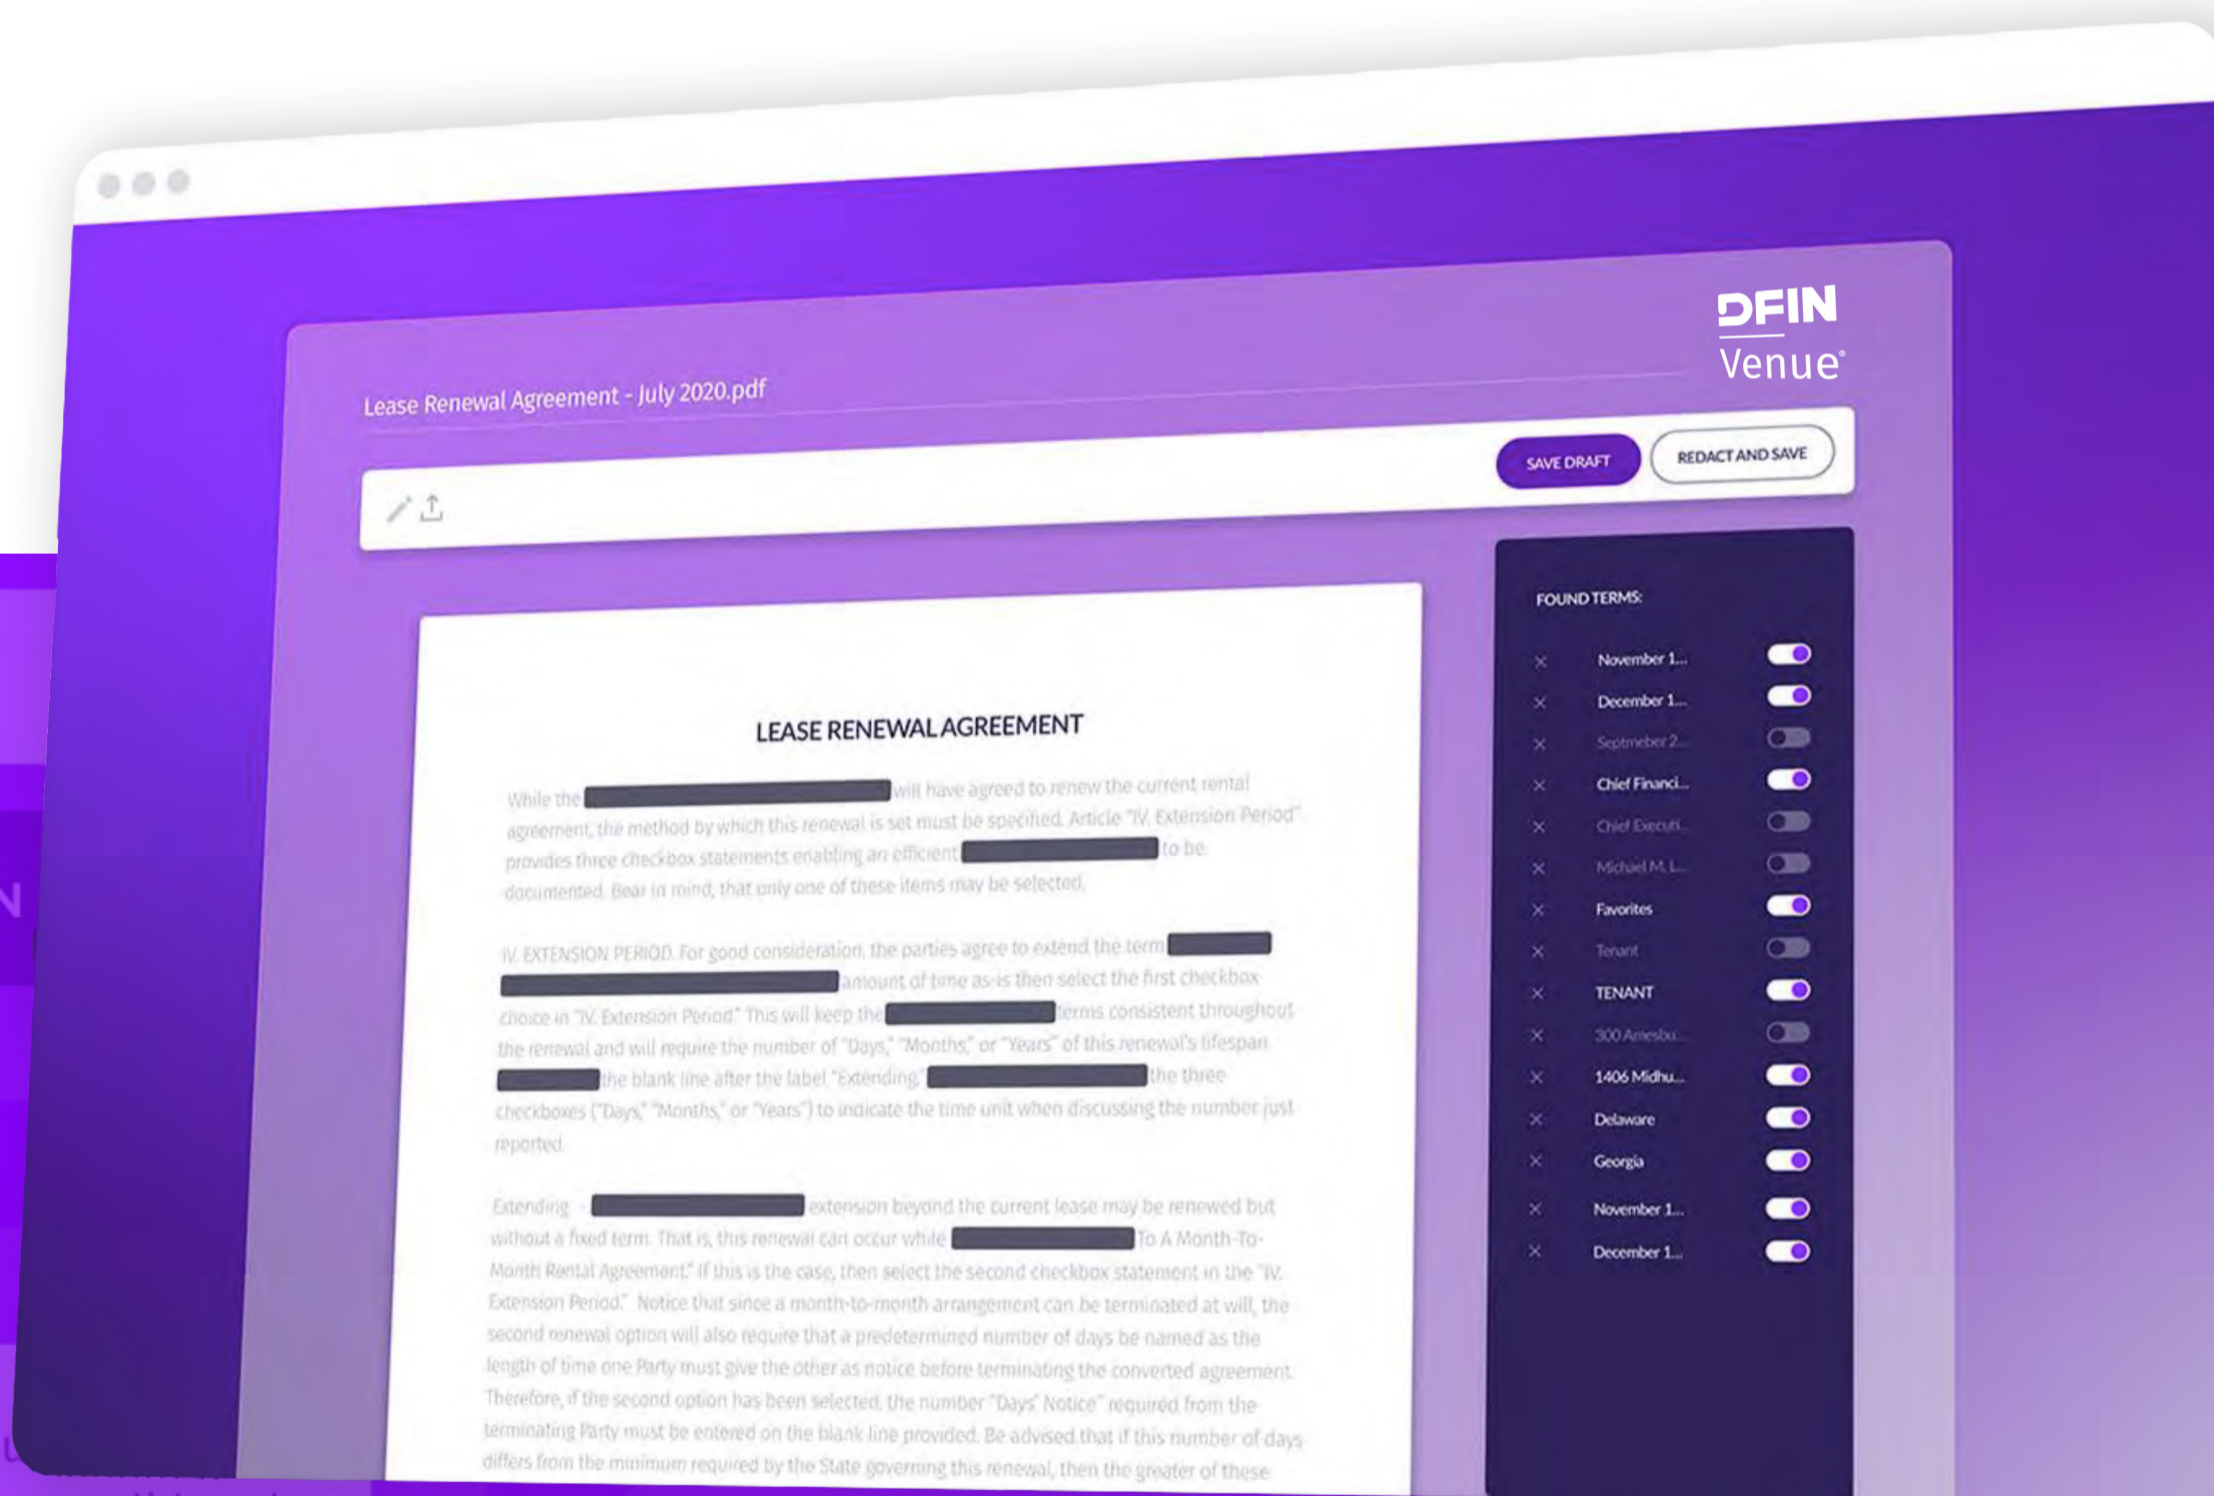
DFIN
Venue®

Lease Renewal Agreement - July 2020.pdf

SAVE DRAFT
REDACT AND SAVE

LEASE RENEWAL AGREEMENT

While the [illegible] will have agreed to renew the current rental agreement, the method by which this renewal is set must be specified. Article "IV. Extension Period" provides three checkbox statements enabling an efficient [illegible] to be documented. Bear in mind, that only one of these items may be selected.

IV. EXTENSION PERIOD. For good consideration, the parties agree to extend the term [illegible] amount of time as-is then select the first checkbox choice in "IV. Extension Period." This will keep the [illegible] terms consistent throughout the renewal and will require the number of "Days," "Months," or "Years" of this renewal's lifespan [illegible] the blank line after the label "Extending." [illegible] the three checkboxes ("Days," "Months," or "Years") to indicate the time unit when discussing the number just reported.

Extending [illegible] extension beyond the current lease may be renewed but without a fixed term. That is, this renewal can occur while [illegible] To A Month-To-Month Rental Agreement." If this is the case, then select the second checkbox statement in the "IV. Extension Period." Notice that since a month-to-month arrangement can be terminated at will, the second renewal option will also require that a predetermined number of days be named as the length of time one Party must give the other as notice before terminating the converted agreement. Therefore, if the second option has been selected, the number "Days' Notice" required from the terminating Party must be entered on the blank line provided. Be advised that if this number of days differs from the minimum required by the State governing this renewal, then the greater of these

FOUND TERMS:
November 1...
December 1...
September 2...
Chief Financi...
Chief Executi...
Michael M. L...
Favorites
Tenant
TENANT
300 Amesbu...
1406 Midhu...
Delaware
Georgia
November 1...
December 1...